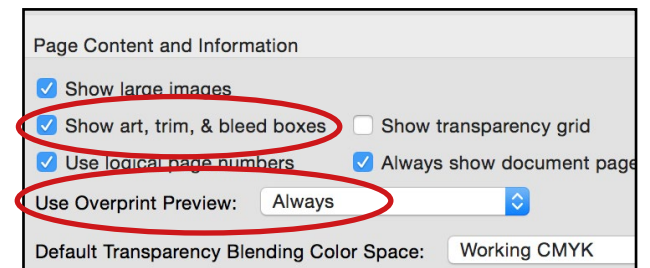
Page Content and Information

Show large images

Show art, trim, & bleed boxes

Show transparency grid

Use logical page numbers

Always show document page

Use Overprint Preview: Always

Default Transparency Blending Color Space: Working CMYK